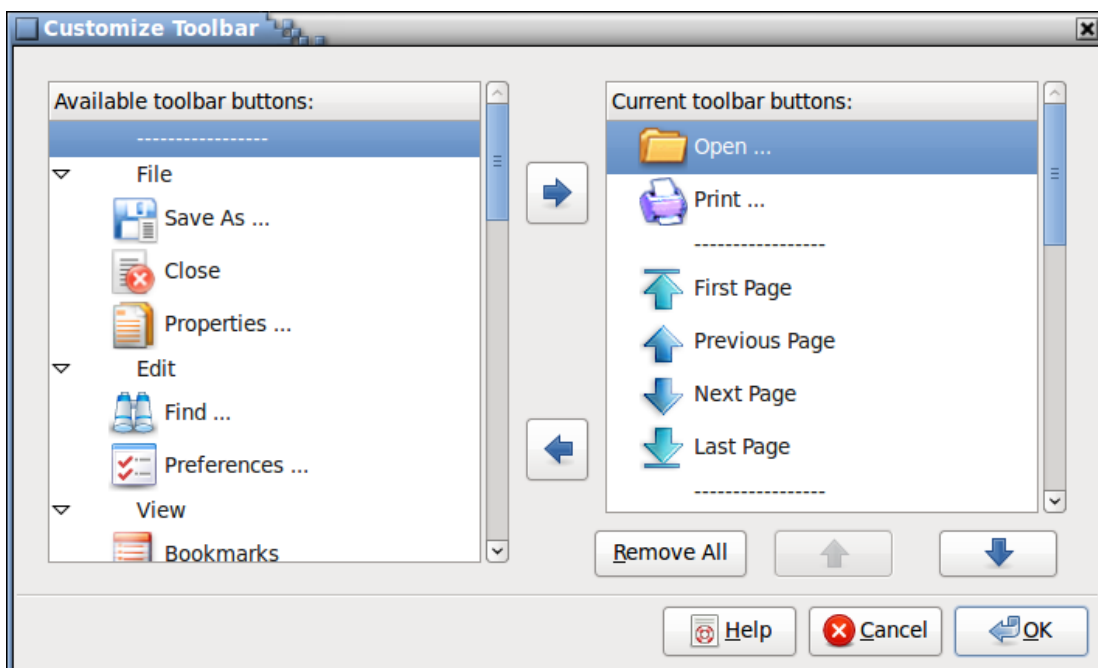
Customize Toolbar

Available toolbar buttons:

-----------------

File

Save As ...

Close

Properties ...

Edit

Find ...

Preferences ...

View

Bookmarks

Current toolbar buttons:

Open ...

Print ...

-----------------

First Page

Previous Page

Next Page

Last Page

-----------------

Remove All

Help

Cancel

OK